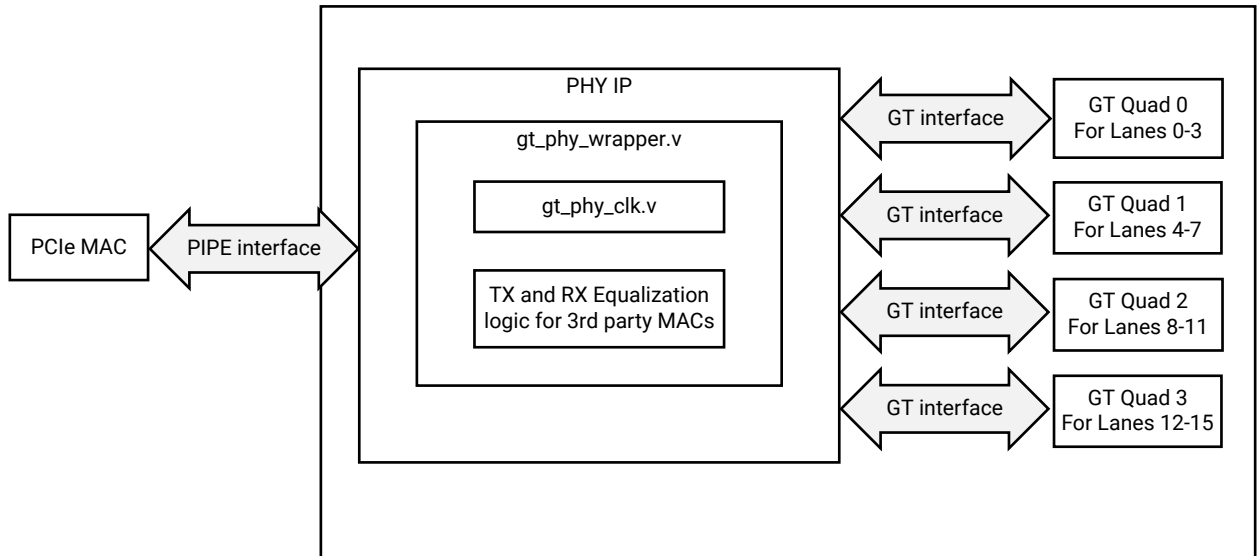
PCIe MAC

PIPE interface

PHY IP

gt_phy_wrapper.v

gt_phy_clk.v

TX and RX Equalization logic for 3rd party MACs

GT interface

GT Quad 0
For Lanes 0-3

GT interface

GT Quad 1
For Lanes 4-7

GT interface

GT Quad 2
For Lanes 8-11

GT interface

GT Quad 3
For Lanes 12-15